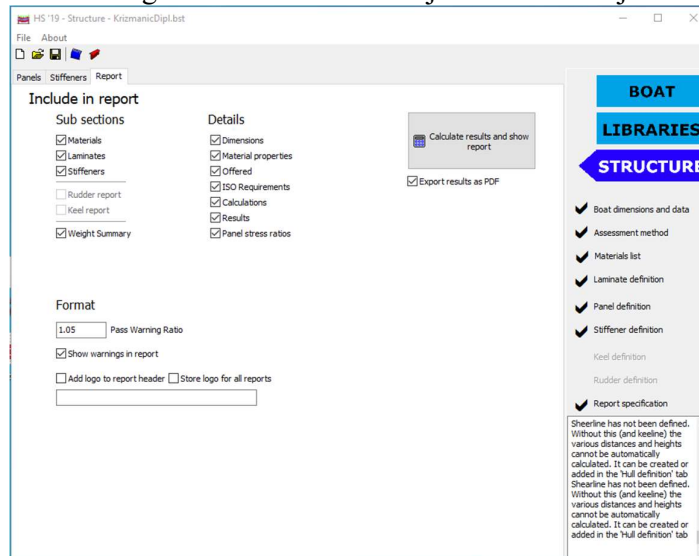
HS '19 - Structure - KrizmanicDipl.bst

File About

Panels Stiffeners Report

Include in report

Sub sections
Materials
Laminates
Stiffeners
Rudder report
Keel report
Weight Summary

Details
Dimensions
Material properties
Offered
ISO Requirements
Calculations
Results
Panel stress ratios

Calculate results and show report

Export results as PDF

Format

1.05 Pass Warning Ratio

Show warnings in report

Add logo to report header Store logo for all reports

BOAT

LIBRARIES

STRUCTURE

Boat dimensions and data

Assessment method

Materials list

Laminate definition

Panel definition

Stiffener definition

Keel definition

Rudder definition

Report specification

Sheerline has not been defined. Without this (and keeline) the various distances and heights cannot be automatically calculated. It can be created or added in the 'Hull definition' tab Shearline has not been defined. Without this (and keeline) the various distances and heights cannot be automatically calculated. It can be created or added in the 'Hull definition' tab